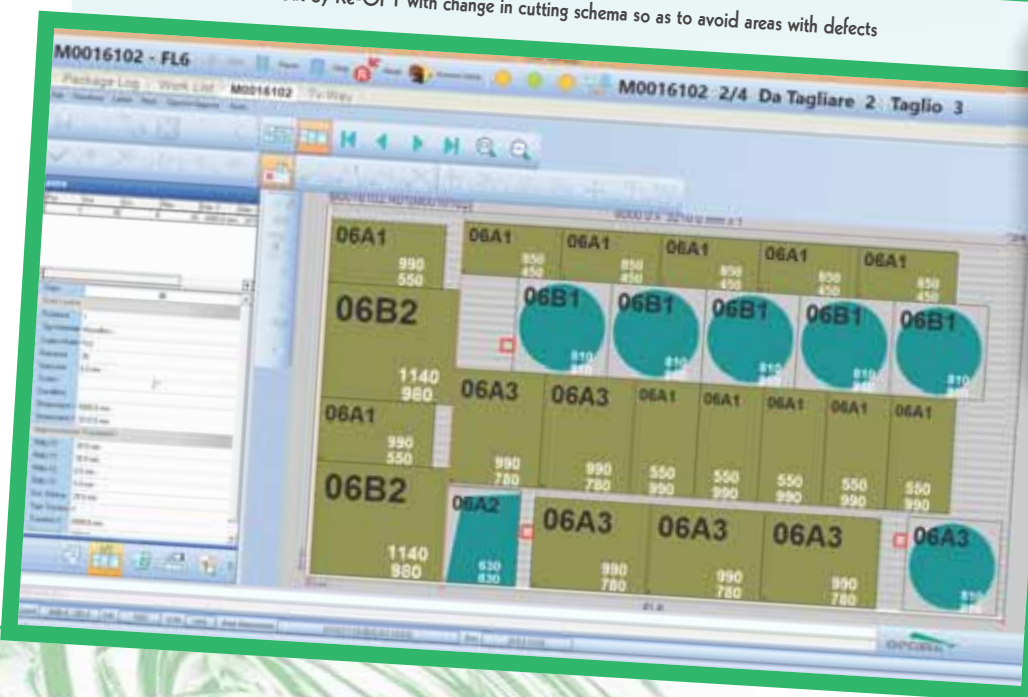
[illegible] by Re-OPT with change in cutting schema so as to avoid areas with defects

M0016102 - FL6

Package Log | Work List | M0016102

M0016102 2/4 Da Tagliare 2 Taglio 3

06A1
990
550

06A1
850
450

06A1
850
450

06A1
850
450

06A1
850
450

06A1
850
450

06B2
1140
980

06B1
810
810

06B1
810
810

06B1
810
810

06B1
810
810

06B1
810
810

06A1
990
550

06A3
990
780

06A3
990
780

06A1
550
990

06A1
550
990

06A1
550
990

06A1
550
990

06A1
550
990

06B2
1140
980

06A2
630
630

06A3
990
780

06A3
990
780

06A3
990
780

06A3
810
810

OPTIMA